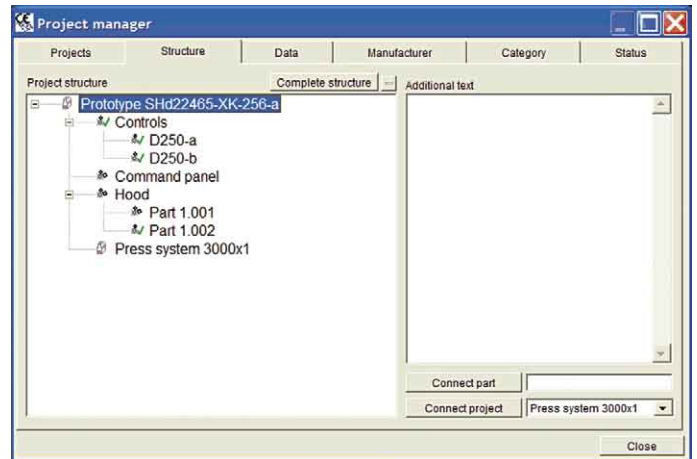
Project manager

Projects
Structure
Data
Manufacturer
Category
Status

Project structure
Complete structure
...
Additional text

Prototype SHd22465-XK-256-a
Controls
D250-a
D250-b
Command panel
Hood
Part 1.001
Part 1.002
Press system 3000x1

Connect part
Connect project
Press system 3000x1

Close